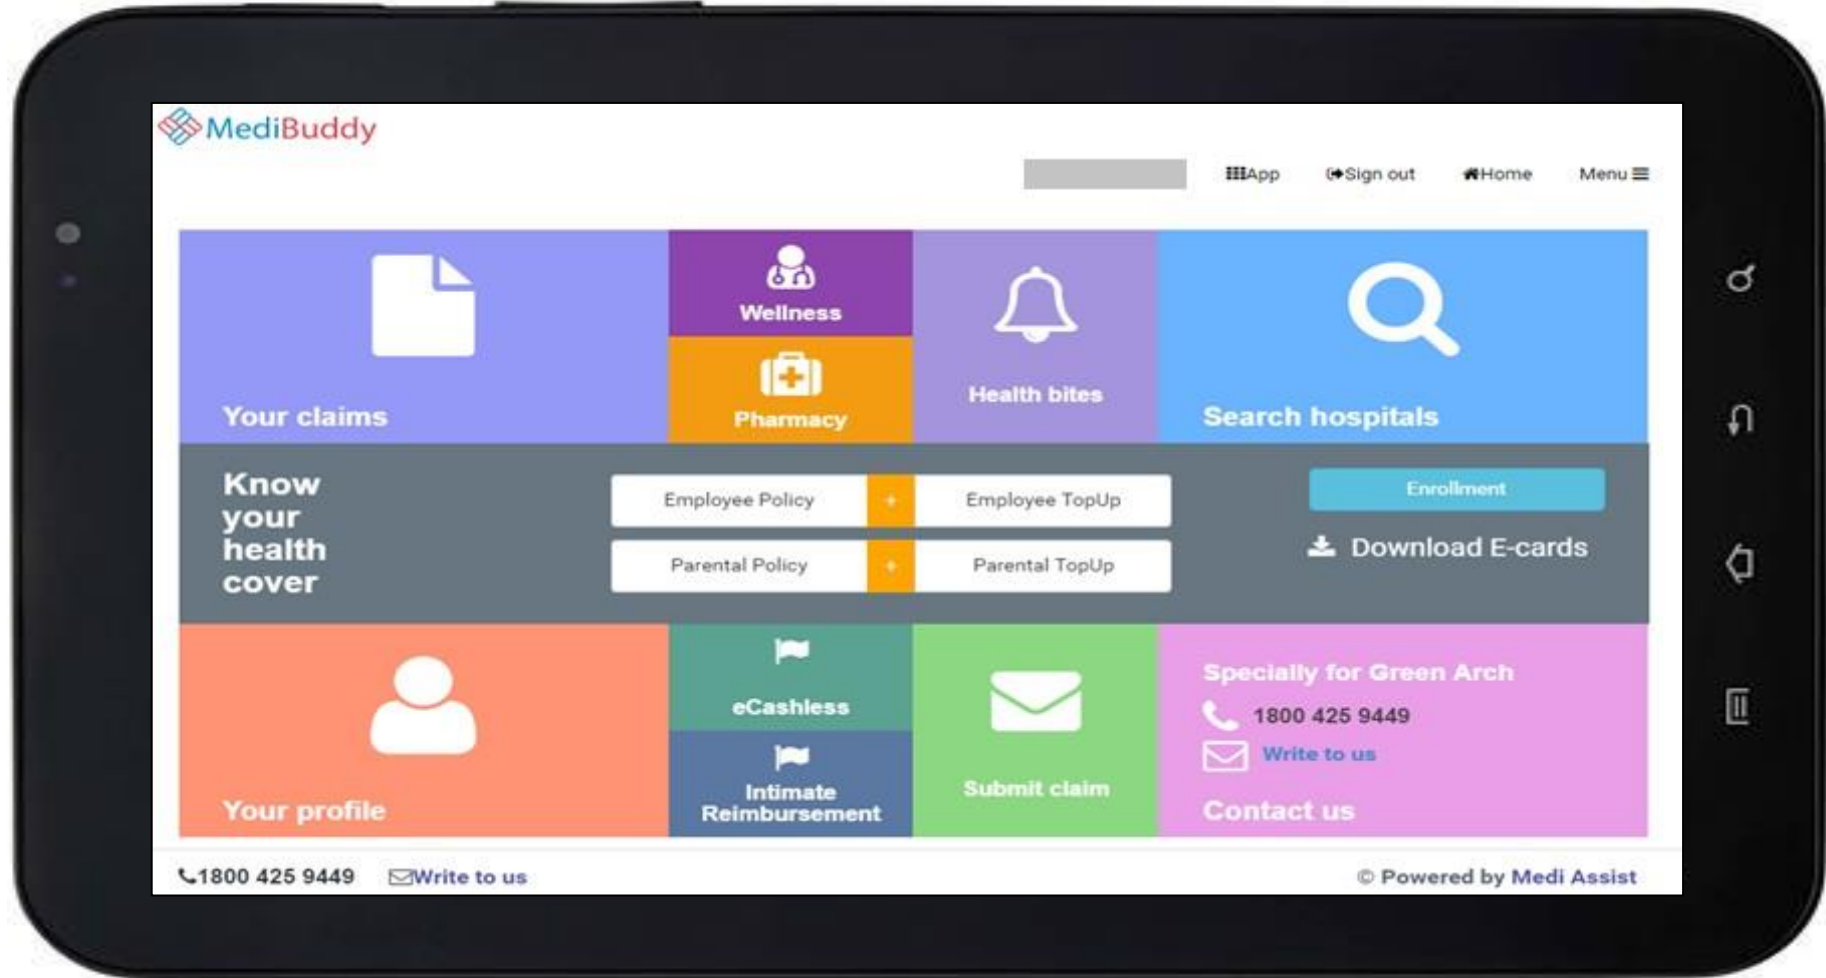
MediBuddy

App Sign out Home Menu

Your claims

Wellness

Pharmacy

Health bites

Search hospitals

Know your health cover

Employee Policy + Employee TopUp

Parental Policy + Parental TopUp

Enrollment

Download E-cards

Your profile

eCashless

Intimate Reimbursement

Submit claim

Specially for Green Arch

1800 425 9449

Write to us

Contact us

1800 425 9449 Write to us

© Powered by Medi Assist